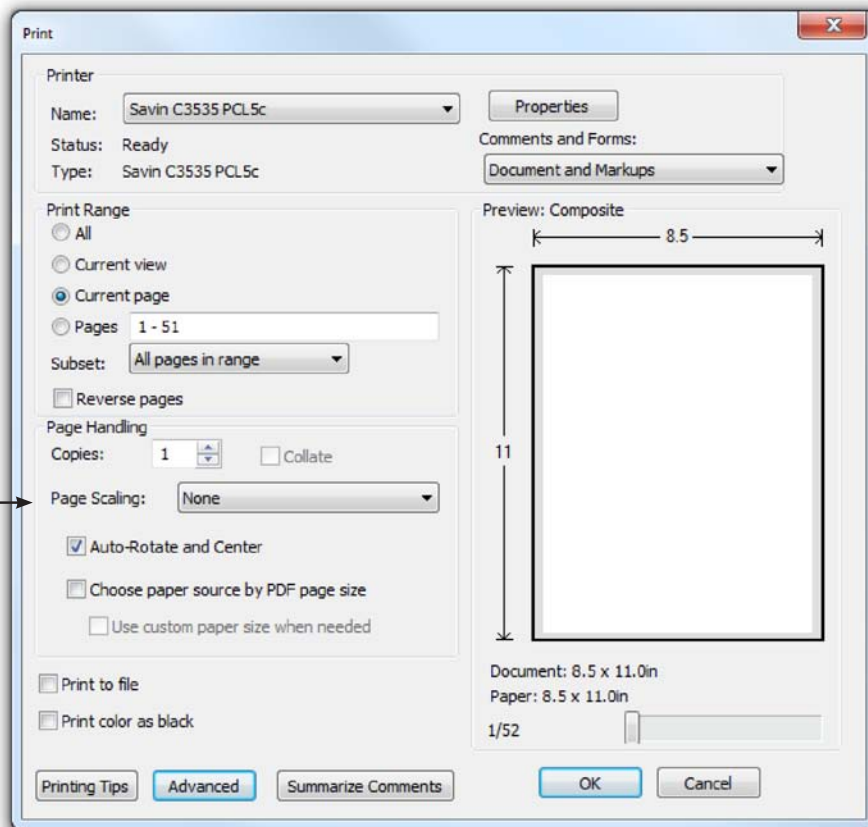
Print

Printer

Name: Savin C3535 PCL5c

Properties

Status: Ready

Comments and Forms:

Type: Savin C3535 PCL5c

Document and Markups

Print Range

All

Current view

Current page

Pages 1 - 51

Subset: All pages in range

Reverse pages

Preview: Composite

8.5

11

Page Handling

Copies: 1

Collate

Page Scaling: None

Auto-Rotate and Center

Choose paper source by PDF page size

Use custom paper size when needed

Document: 8.5 x 11.0in

Paper: 8.5 x 11.0in

1/52

Print to file

Print color as black

Printing Tips

Advanced

Summarize Comments

OK

Cancel